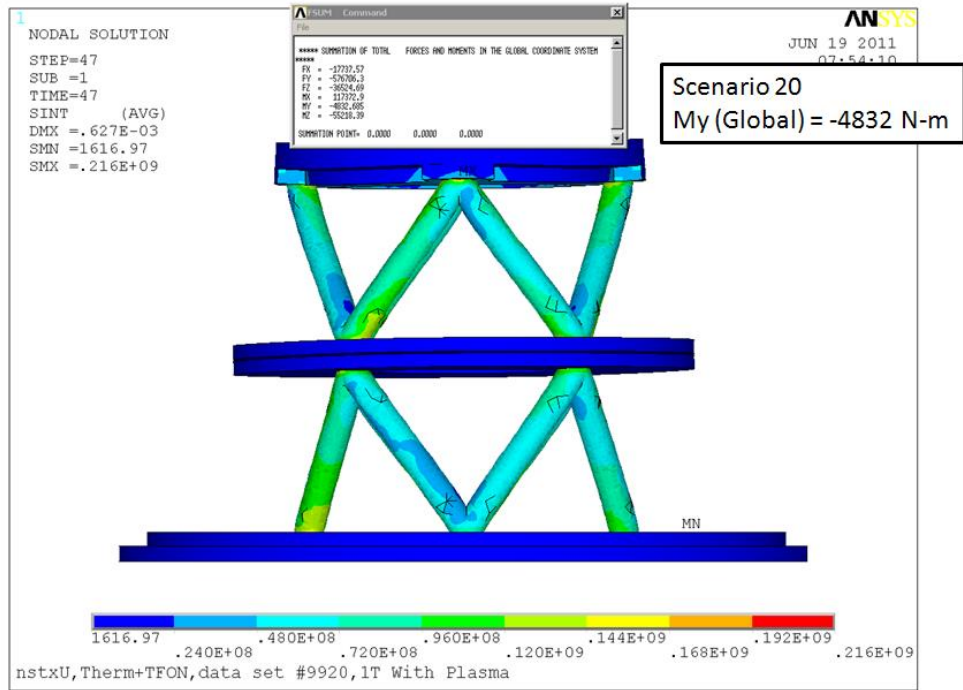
1
NODAL SOLUTION

STEP=47
SUB =1
TIME=47
SINT (AVG)
DMX =.627E-03
SMN =1616.97
SMX =.216E+09

FSUM Command
File

***** SUMMATION OF TOTAL FORCES AND MOMENTS IN THE GLOBAL COORDINATE SYSTEM *****
FX = -17737.57
FY = -576706.3
FZ = -36524.69
MX = 117372.9
MY = -4832.685
MZ = -55218.39

SUMMATION POINT= 0.0000 0.0000 0.0000

ANSYS
JUN 19 2011
07:54:10

Scenario 20
My (Global) = -4832 N-m

MN

1616.97 .240E+08 .480E+08 .720E+08 .960E+08 .120E+09 .144E+09 .168E+09 .192E+09 .216E+09

nstxU,Therm+TFON,data set #9920,1T With Plasma